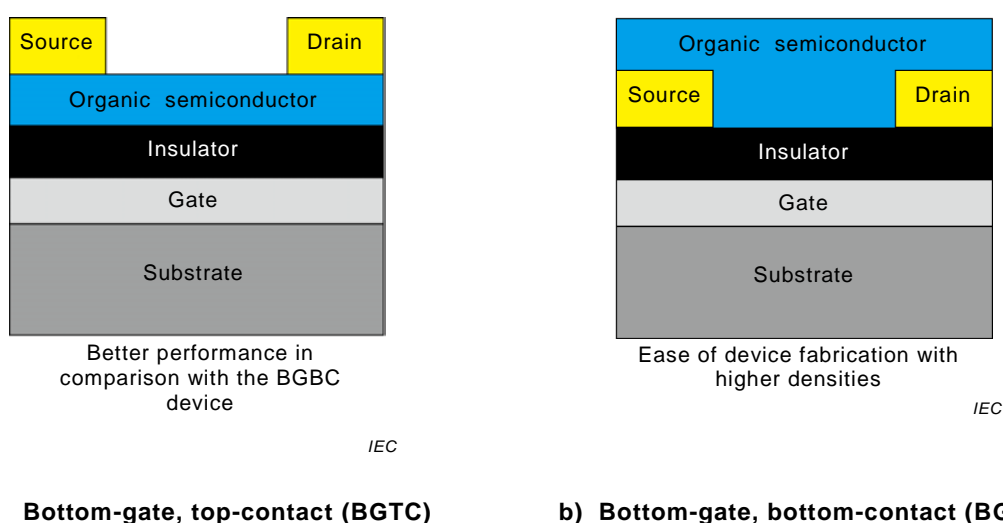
Source

Drain

Organic semiconductor

Insulator

Gate

Substrate

Better performance in comparison with the BGBC device

IEC

Bottom-gate, top-contact (BGTC)

Organic semiconductor

Source

Drain

Insulator

Gate

Substrate

Ease of device fabrication with higher densities

IEC

b) Bottom-gate, bottom-contact (BG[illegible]